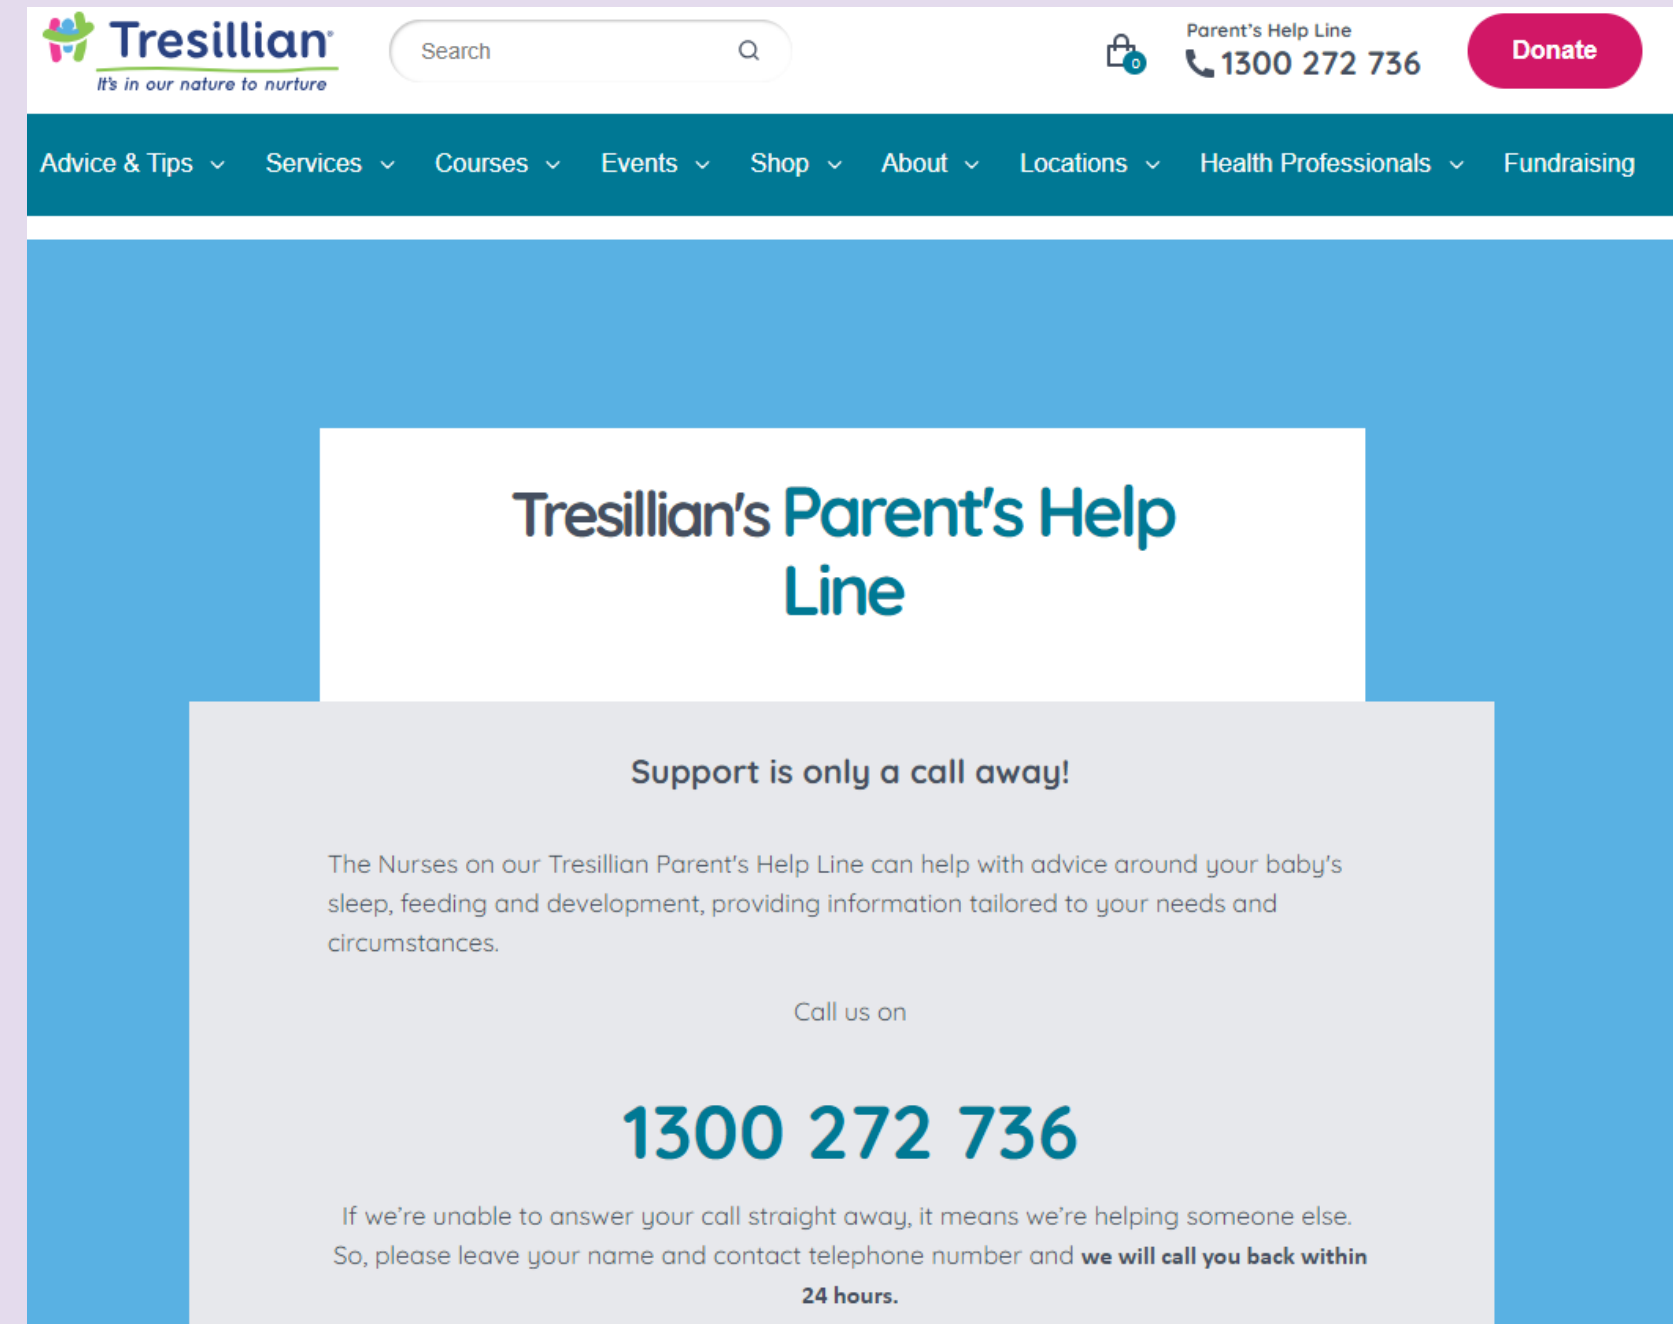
Tresillian
It's in our nature to nurture

Search

0

Parent's Help Line
1300 272 736

Donate

Advice & Tips Services Courses Events Shop About Locations Health Professionals Fundraising

Tresillian's Parent's Help Line

Support is only a call away!

The Nurses on our Tresillian Parent's Help Line can help with advice around your baby's sleep, feeding and development, providing information tailored to your needs and circumstances.

Call us on

1300 272 736

If we're unable to answer your call straight away, it means we're helping someone else. So, please leave your name and contact telephone number and **we will call you back within 24 hours.**